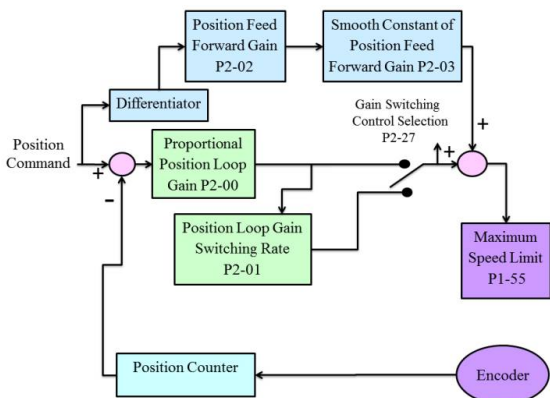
Position Feed Forward Gain P2-02

Smooth Constant of Position Feed Forward Gain P2-03

Differentiator

Gain Switching Control Selection P2-27

Position Command

+

Proportional Position Loop Gain P2-00

+

+

-

Position Loop Gain Switching Rate P2-01

Maximum Speed Limit P1-55

Position Counter

Encoder